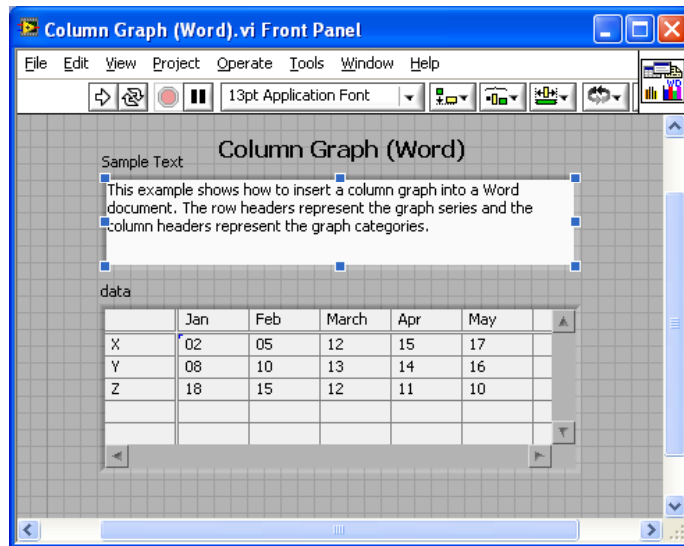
Column Graph (Word).vi Front Panel

File Edit View Project Operate Tools Window Help

13pt Application Font

Column Graph (Word)

Sample Text

This example shows how to insert a column graph into a Word document. The row headers represent the graph series and the column headers represent the graph categories.

data

| | Jan | Feb | March | Apr | May |
|---|---|---|---|---|---|
| X | 02 | 05 | 12 | 15 | 17 |
| Y | 08 | 10 | 13 | 14 | 16 |
| Z | 18 | 15 | 12 | 11 | 10 |
| | | | | | |
| | | | | | |